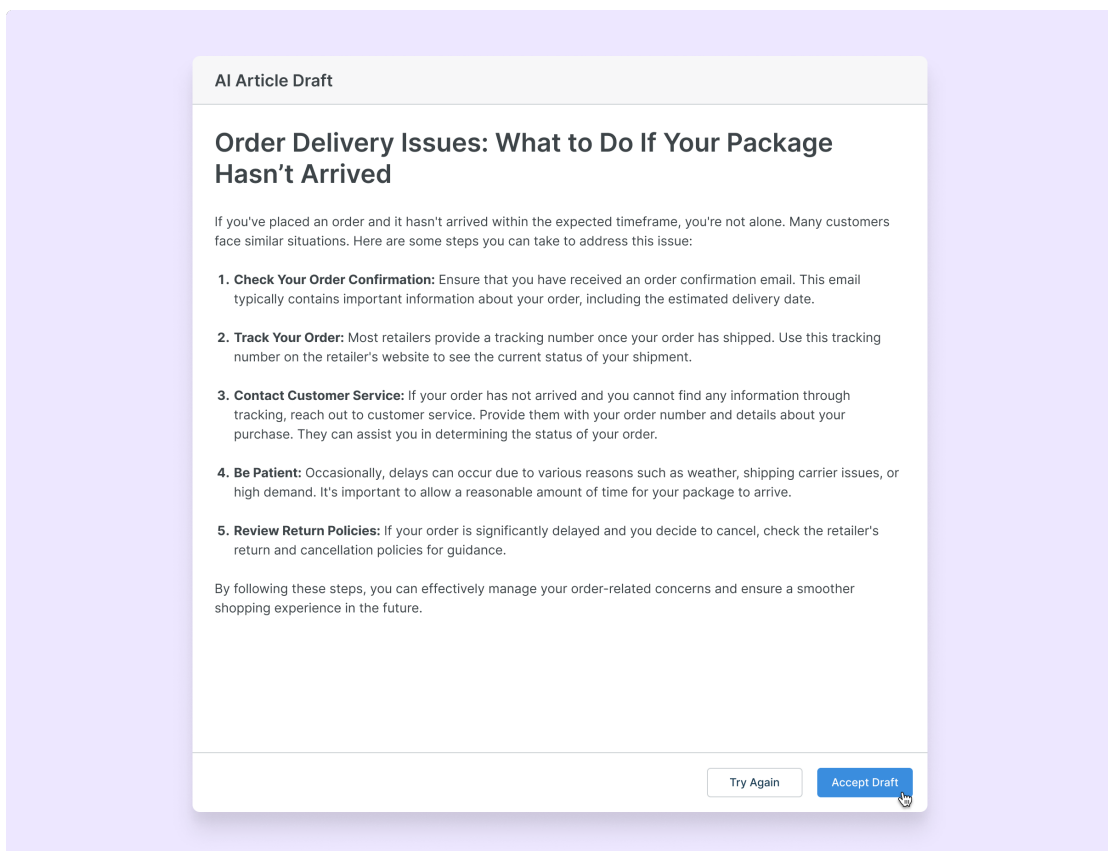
AI Article Draft

Order Delivery Issues: What to Do If Your Package Hasn’t Arrived

If you've placed an order and it hasn't arrived within the expected timeframe, you're not alone. Many customers face similar situations. Here are some steps you can take to address this issue:

1. **Check Your Order Confirmation:** Ensure that you have received an order confirmation email. This email typically contains important information about your order, including the estimated delivery date.

2. **Track Your Order:** Most retailers provide a tracking number once your order has shipped. Use this tracking number on the retailer's website to see the current status of your shipment.

3. **Contact Customer Service:** If your order has not arrived and you cannot find any information through tracking, reach out to customer service. Provide them with your order number and details about your purchase. They can assist you in determining the status of your order.

4. **Be Patient:** Occasionally, delays can occur due to various reasons such as weather, shipping carrier issues, or high demand. It's important to allow a reasonable amount of time for your package to arrive.

5. **Review Return Policies:** If your order is significantly delayed and you decide to cancel, check the retailer's return and cancellation policies for guidance.

By following these steps, you can effectively manage your order-related concerns and ensure a smoother shopping experience in the future.

Try Again
Accept Draft